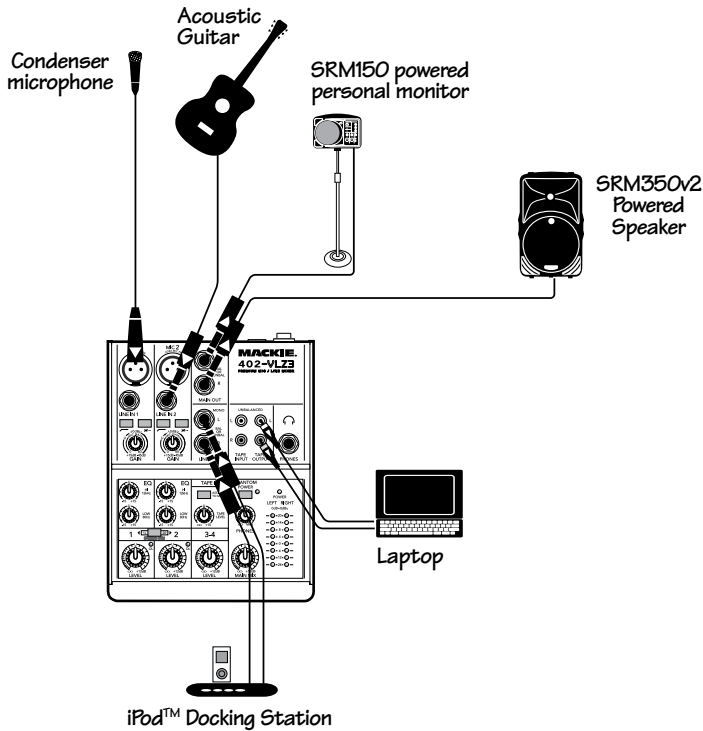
Acoustic Guitar

Condenser microphone

SRM150 powered personal monitor

SRM350v2 Powered Speaker

MACKIE.
402-VLZ3

MIC 2

LINE IN 1

LINE IN 2

GAIN

GAIN

MAIN OUT

MONO

UNBALANCED

TAPE INPUT

TAPE OUTPUT

PHONES

EQ

TAPE

PHANTOM POWER

POWER

LEFT RIGHT

1

2

3-4

LEVEL

LEVEL

LEVEL

MAIN MIX

Laptop

iPod™ Docking Station